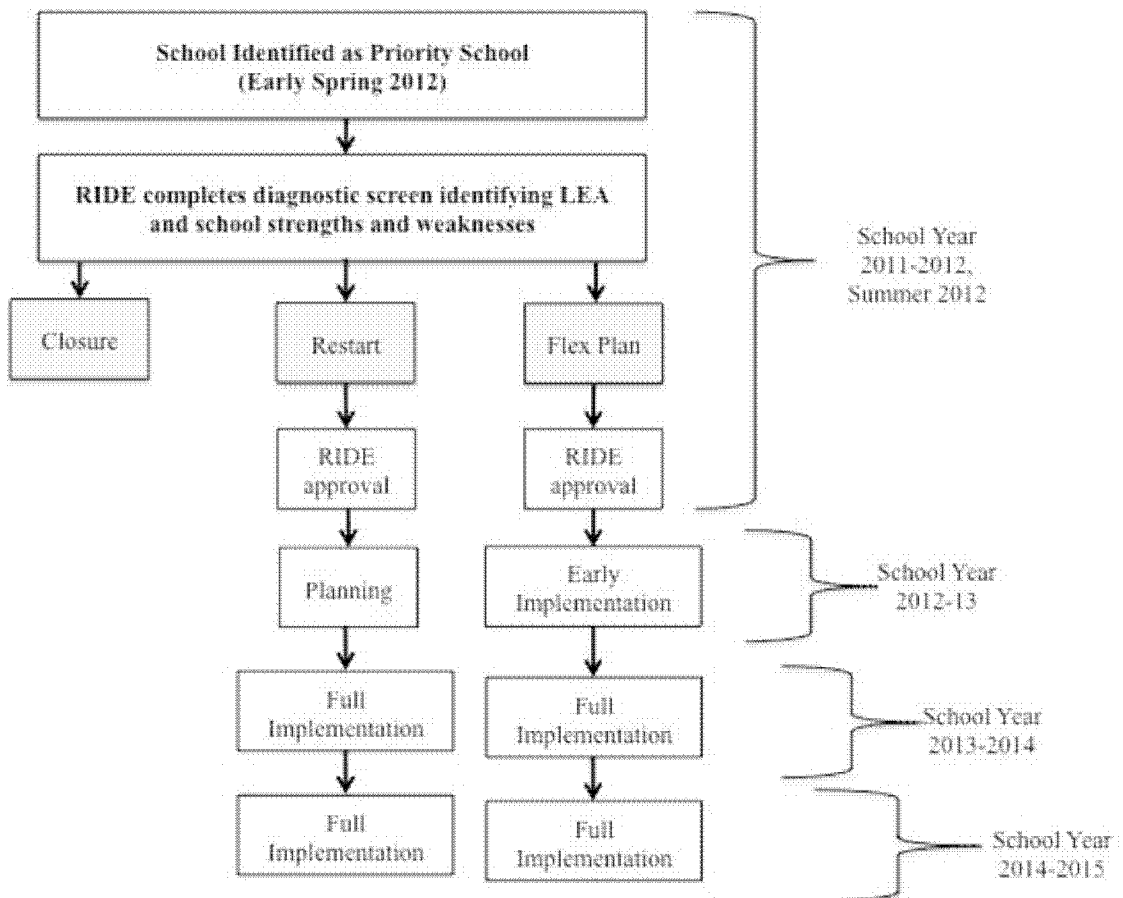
School Identified as Priority School
(Early Spring 2012)

RIDE completes diagnostic screen identifying LEA and school strengths and weaknesses

Closure

Restart

Flex Plan

School Year
2011-2012,
Summer 2012

RIDE approval

RIDE approval

Planning

Early Implementation

School Year
2012-13

Full Implementation

Full Implementation

School Year
2013-2014

Full Implementation

Full Implementation

School Year
2014-2015